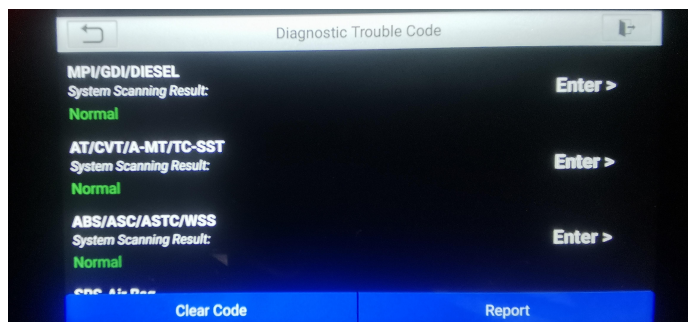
Diagnostic Trouble Code

MPI/GDI/DIESEL
System Scanning Result:
Normal
Enter >

AT/CVT/A-MT/TC-SST
System Scanning Result:
Normal
Enter >

ABS/ASC/ASTC/WSS
System Scanning Result:
Normal
Enter >

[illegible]

Clear Code
Report